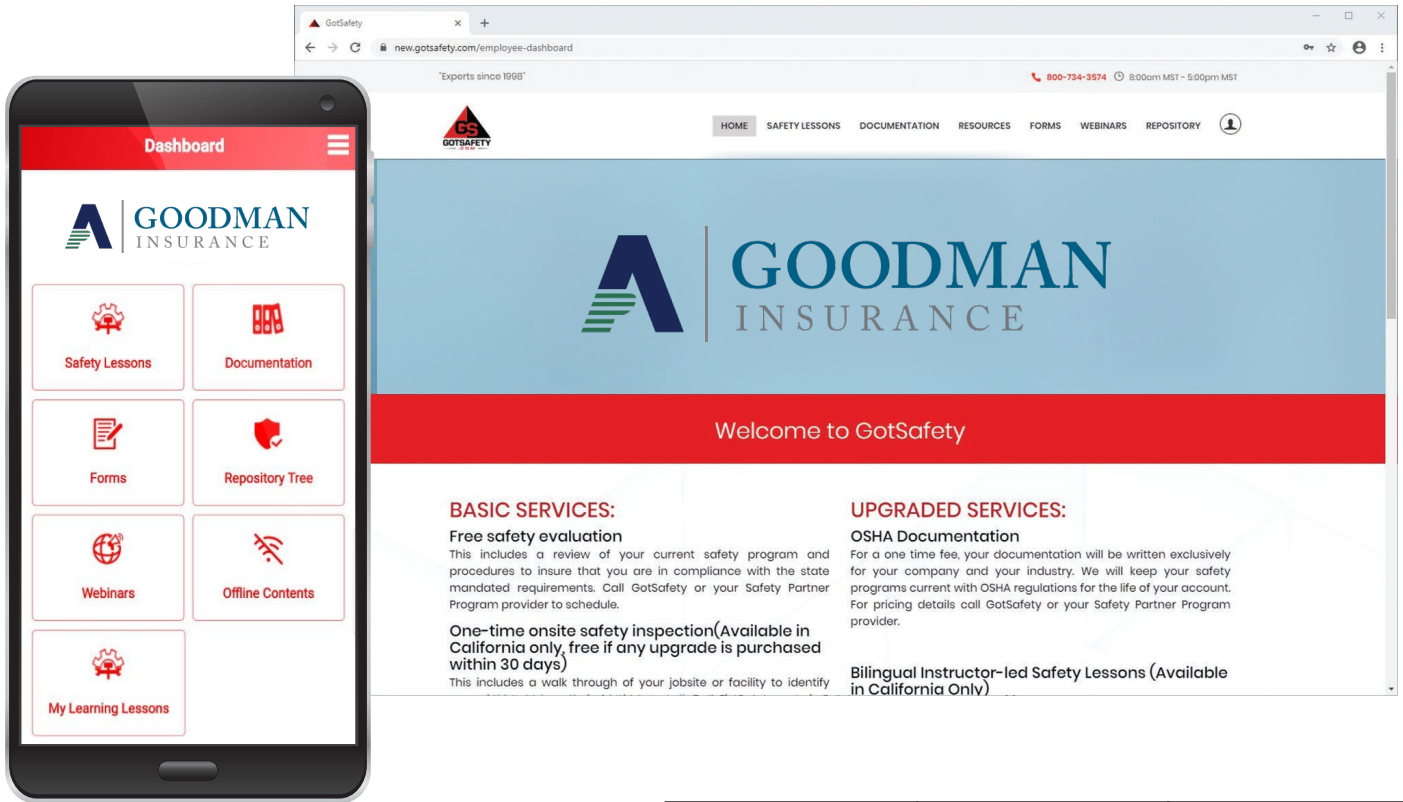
Dashboard

GOODMAN
INSURANCE

Safety Lessons

Documentation

Forms

Repository Tree

Webinars

Offline Contents

My Learning Lessons

GotSafety ×

new.gotsafety.com/employee-dashboard

"Experts since 1998"

800-734-3574 8:00am MST - 5:00pm MST

GS GOTSAFETY

HOME SAFETY LESSONS DOCUMENTATION RESOURCES FORMS WEBINARS REPOSITORY

GOODMAN
INSURANCE

Welcome to GotSafety

BASIC SERVICES:

Free safety evaluation

This includes a review of your current safety program and procedures to insure that you are in compliance with the state mandated requirements. Call GotSafety or your Safety Partner Program provider to schedule.

One-time onsite safety inspection(Available in California only, free if any upgrade is purchased within 30 days)

This includes a walk through of your jobsite or facility to identify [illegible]

UPGRADED SERVICES:

OSHA Documentation

For a one time fee, your documentation will be written exclusively for your company and your industry. We will keep your safety programs current with OSHA regulations for the life of your account. For pricing details call GotSafety or your Safety Partner Program provider.

Bilingual Instructor-led Safety Lessons (Available in California Only)